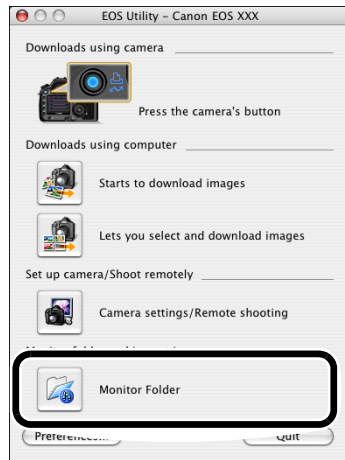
EOS Utility – Canon EOS XXX

Downloads using camera

Press the camera's button

Downloads using computer

Starts to download images

Lets you select and download images

Set up camera/Shoot remotely

Camera settings/Remote shooting

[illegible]

Monitor Folder

Preferences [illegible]

Quit